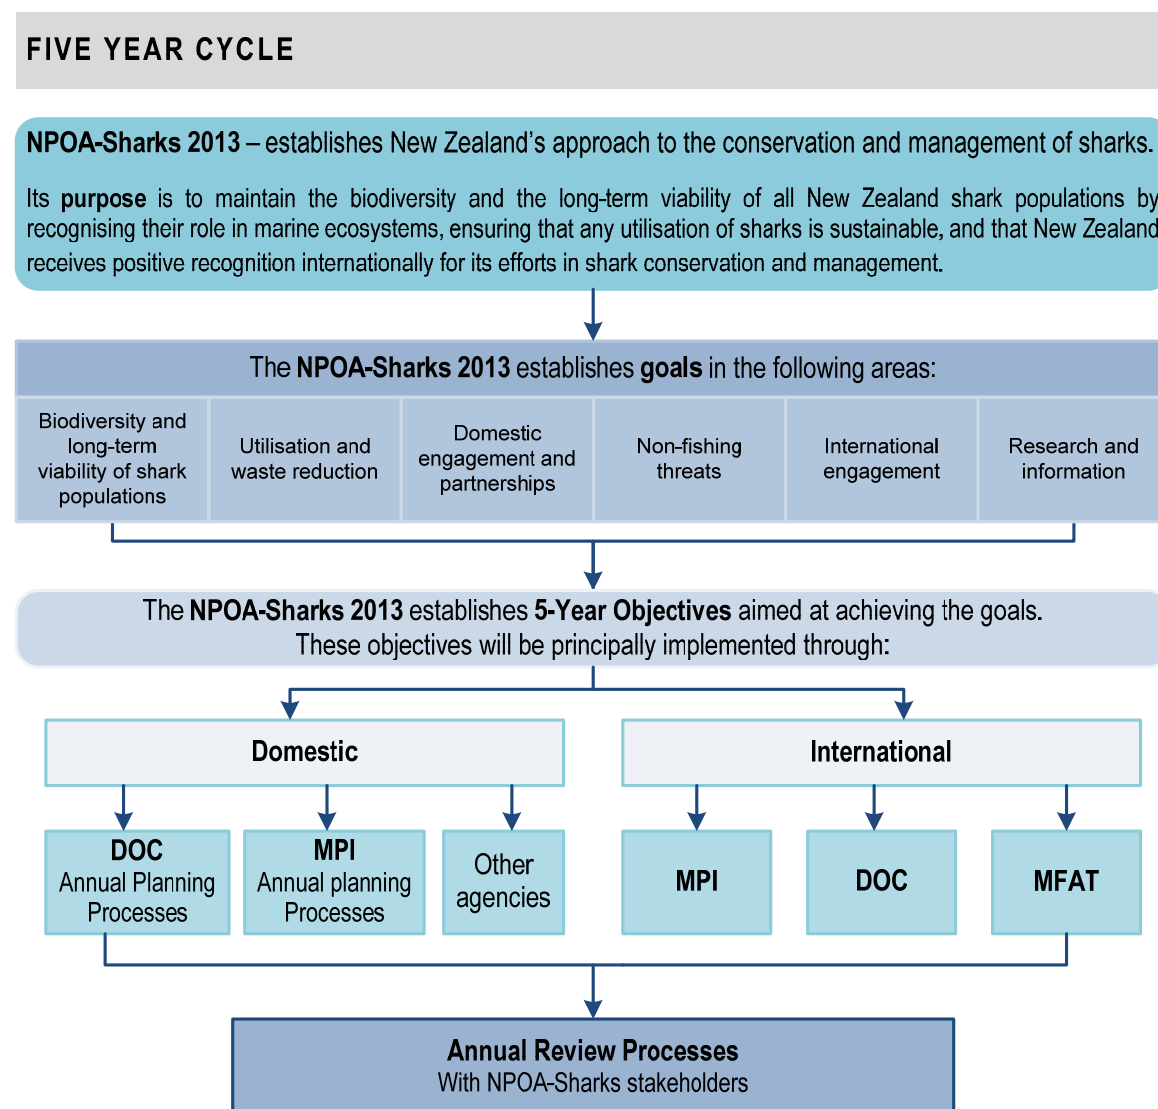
FIVE YEAR CYCLE

NPOA-Sharks 2013 – establishes New Zealand's approach to the conservation and management of sharks.

Its purpose is to maintain the biodiversity and the long-term viability of all New Zealand shark populations by recognising their role in marine ecosystems, ensuring that any utilisation of sharks is sustainable, and that New Zealand receives positive recognition internationally for its efforts in shark conservation and management.

The NPOA-Sharks 2013 establishes goals in the following areas:

| Biodiversity and long-term viability of shark populations | Utilisation and waste reduction | Domestic engagement and partnerships | Non-fishing threats | International engagement | Research and information |
|---|---|---|---|---|---|

The NPOA-Sharks 2013 establishes 5-Year Objectives aimed at achieving the goals. These objectives will be principally implemented through:

Domestic

International

DOC Annual Planning Processes

MPI Annual planning Processes

Other agencies

MPI

DOC

MFAT

Annual Review Processes
With NPOA-Sharks stakeholders